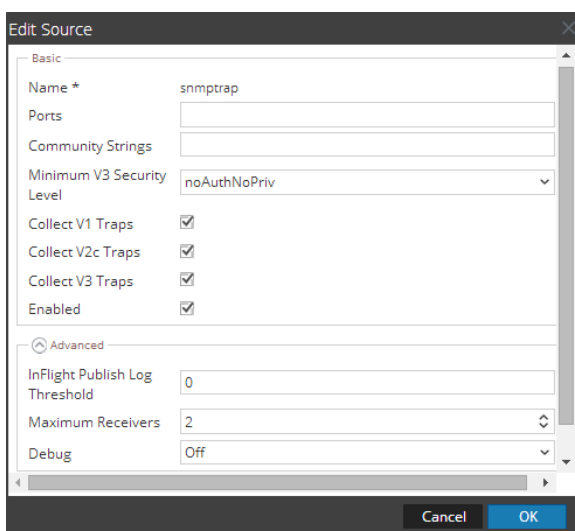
Edit Source

Basic

Name * snmptrap

Ports

Community Strings

Minimum V3 Security Level noAuthNoPriv

Collect V1 Traps

Collect V2c Traps

Collect V3 Traps

Enabled

Advanced

InFlight Publish Log Threshold 0

Maximum Receivers 2

Debug Off

Cancel OK